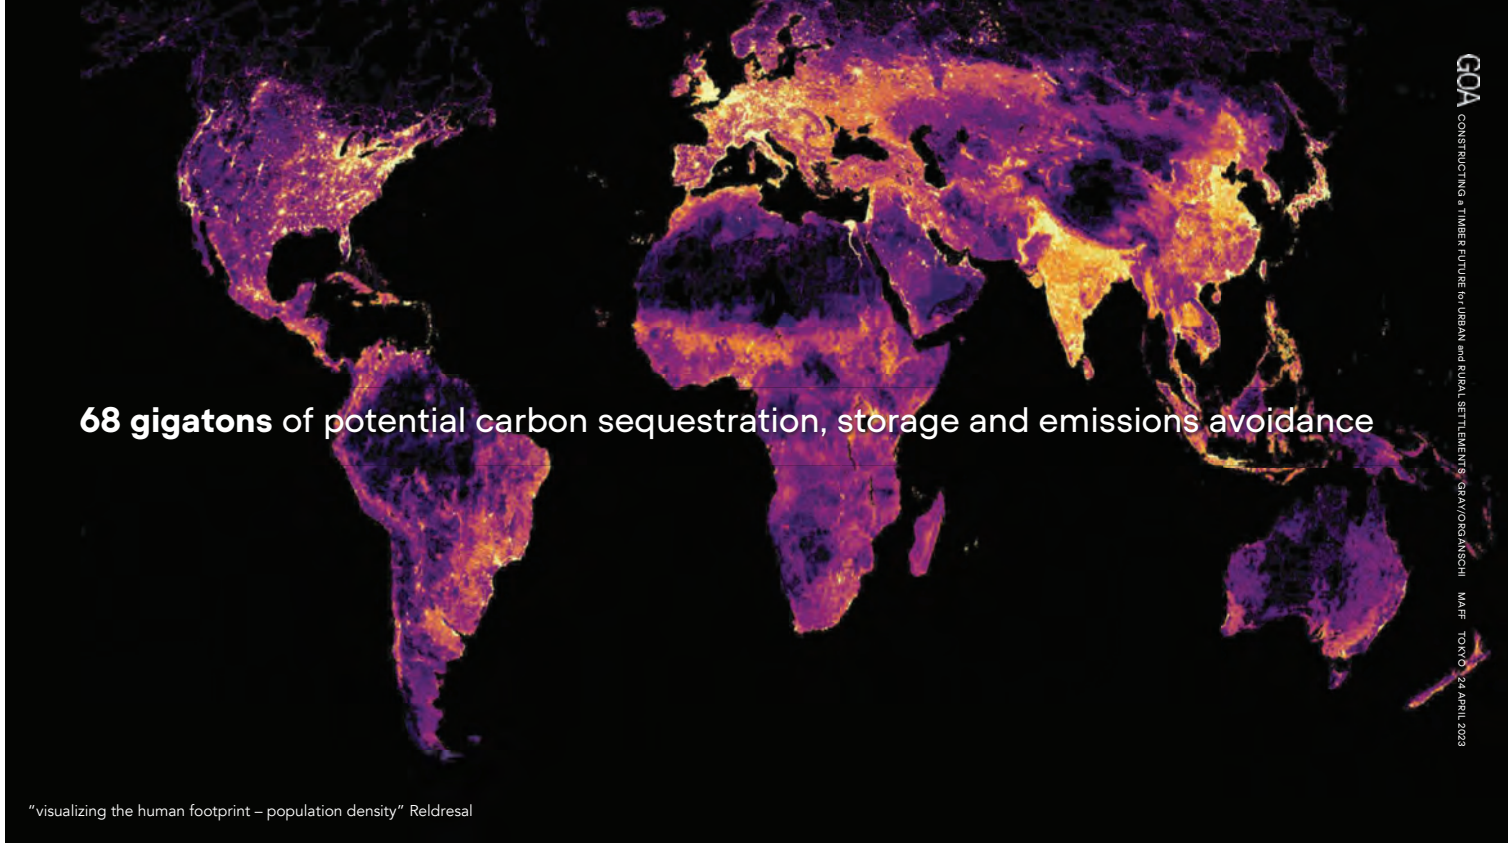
GOA
CONSTRUCTING a TIMBER FUTURE for URBAN and RURAL SETTLEMENTS GRAY/ORGANSCHI MAFF TOKYO 24 APRIL 2023

**68 gigatons** of potential carbon sequestration, storage and emissions avoidance

"visualizing the human footprint – population density" Reldresal